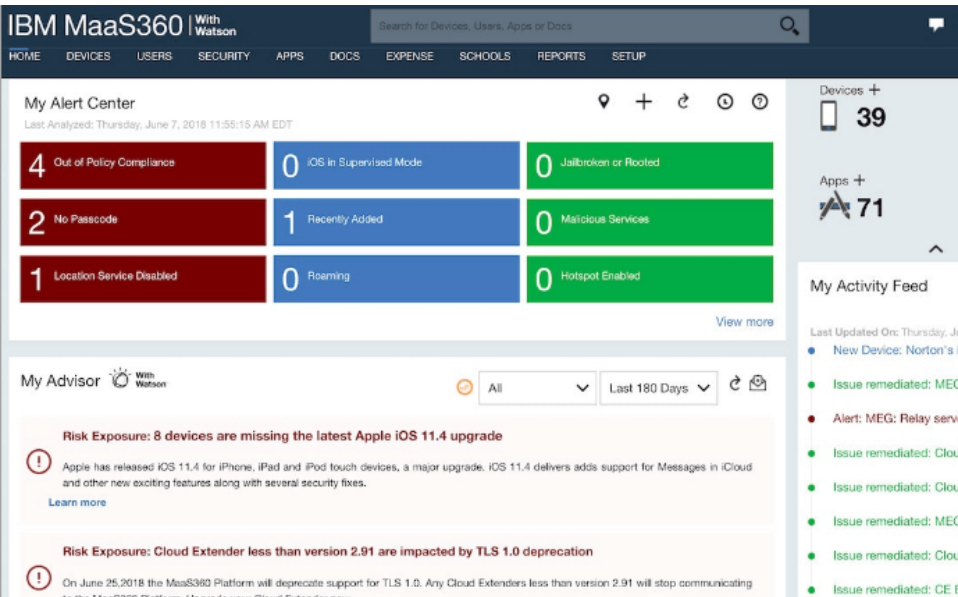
IBM MaaS360 | With Watson

Search for Devices, Users, Apps or Docs

HOME DEVICES USERS SECURITY APPS DOCS EXPENSE SCHOOLS REPORTS SETUP

My Alert Center

Last Analyzed: Thursday, June 7, 2018 11:55:15 AM EDT

4 Out of Policy Compliance

0 iOS in Supervised Mode

0 Jailbroken or Rooted

2 No Passcode

1 Recently Added

0 Malicious Services

1 Location Service Disabled

0 Roaming

0 Hotspot Enabled

View more

Devices +

39

Apps +

71

My Activity Feed

Last Updated On: Thursday, J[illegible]

New Device: Norton's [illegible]

Issue remediated: MEG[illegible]

Alert: MEG: Relay serv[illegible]

Issue remediated: Clou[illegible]

Issue remediated: Clou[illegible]

Issue remediated: MEG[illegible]

Issue remediated: Clou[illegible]

Issue remediated: CE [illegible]

My Advisor With Watson

All

Last 180 Days

Risk Exposure: 8 devices are missing the latest Apple iOS 11.4 upgrade

Apple has released iOS 11.4 for iPhone, iPad and iPod touch devices, a major upgrade. iOS 11.4 delivers adds support for Messages in iCloud and other new exciting features along with several security fixes.

Learn more

Risk Exposure: Cloud Extender less than version 2.91 are impacted by TLS 1.0 deprecation

On June 25,2018 the MaaS360 Platform will deprecate support for TLS 1.0. Any Cloud Extenders less than version 2.91 will stop communicating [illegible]